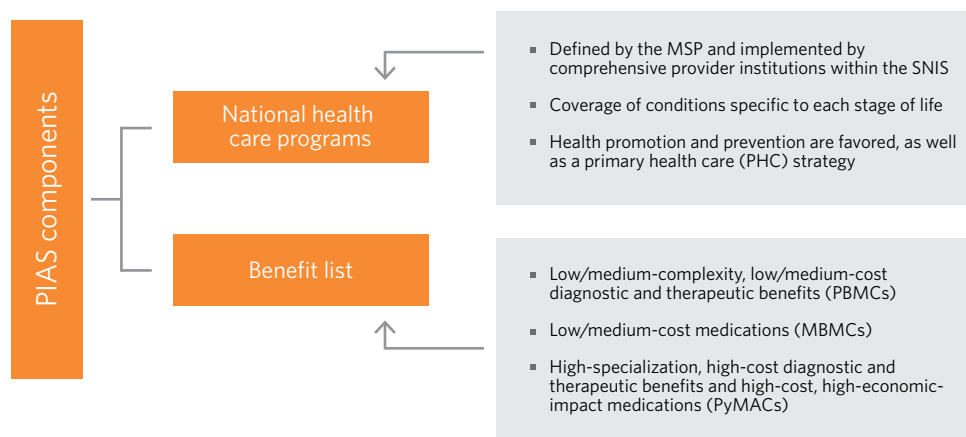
PIAS components

National health care programs

Benefit list

- Defined by the MSP and implemented by comprehensive provider institutions within the SNIS
- Coverage of conditions specific to each stage of life
- Health promotion and prevention are favored, as well as a primary health care (PHC) strategy

- Low/medium-complexity, low/medium-cost diagnostic and therapeutic benefits (PBMCs)
- Low/medium-cost medications (MBMCs)
- High-specialization, high-cost diagnostic and therapeutic benefits and high-cost, high-economic-impact medications (PyMACs)